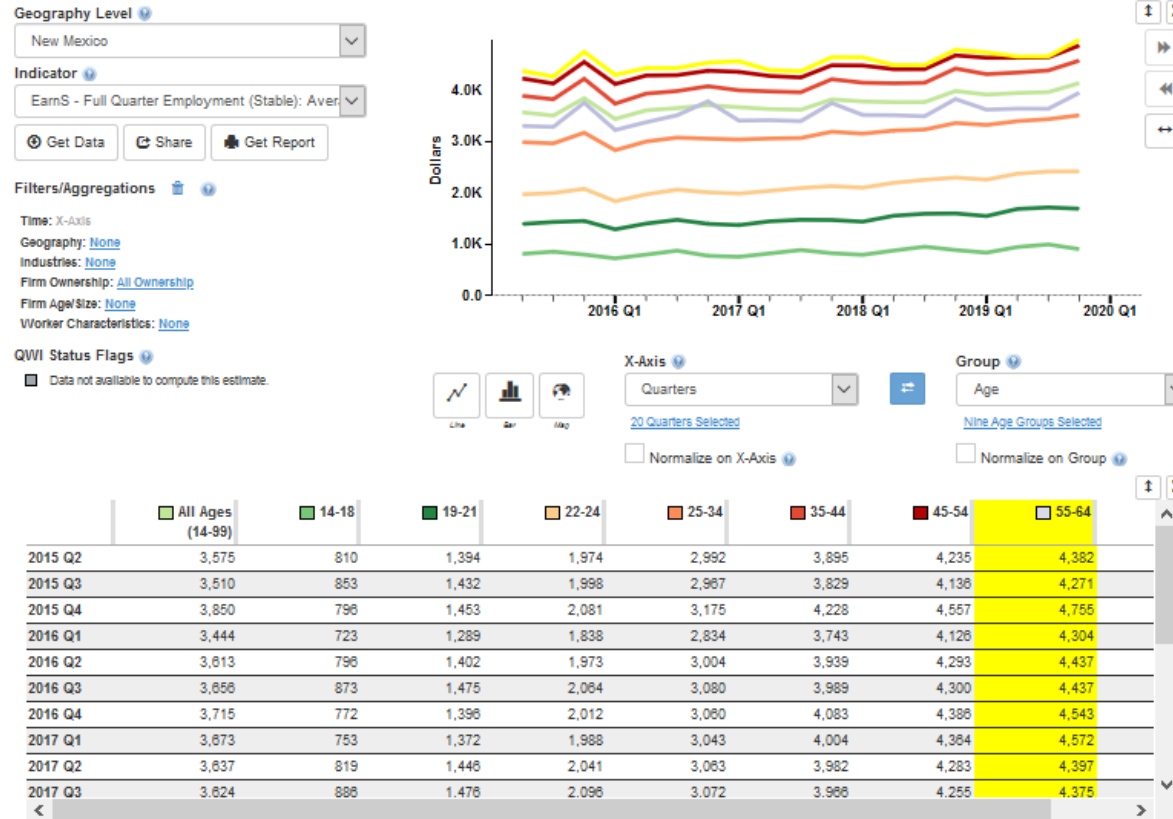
Geography Level

New Mexico

Indicator

EarnS - Full Quarter Employment (Stable): Aver

Get Data

Share

Get Report

Filters/Aggregations

Time: X-Axis
Geography: None
Industries: None
Firm Ownership: All Ownership
Firm Age/Size: None
Worker Characteristics: None

QWI Status Flags

Data not available to compute this estimate.

Dollars

4.0K
3.0K
2.0K
1.0K
0.0

2016 Q1
2017 Q1
2018 Q1
2019 Q1
2020 Q1

Line
Bar
Map

X-Axis

Quarters

20 Quarters Selected

Normalize on X-Axis

Group

Age

Nine Age Groups Selected

Normalize on Group

| | All Ages (14-99) | 14-18 | 19-21 | 22-24 | 25-34 | 35-44 | 45-54 | 55-64 |
|---|---|---|---|---|---|---|---|---|
| 2015 Q2 | 3,575 | 810 | 1,394 | 1,974 | 2,992 | 3,895 | 4,235 | 4,382 |
| 2015 Q3 | 3,510 | 853 | 1,432 | 1,998 | 2,967 | 3,829 | 4,136 | 4,271 |
| 2015 Q4 | 3,850 | 796 | 1,453 | 2,081 | 3,175 | 4,228 | 4,557 | 4,755 |
| 2016 Q1 | 3,444 | 723 | 1,289 | 1,838 | 2,834 | 3,743 | 4,126 | 4,304 |
| 2016 Q2 | 3,613 | 796 | 1,402 | 1,973 | 3,004 | 3,939 | 4,293 | 4,437 |
| 2016 Q3 | 3,656 | 873 | 1,475 | 2,064 | 3,080 | 3,989 | 4,300 | 4,437 |
| 2016 Q4 | 3,715 | 772 | 1,396 | 2,012 | 3,060 | 4,083 | 4,386 | 4,543 |
| 2017 Q1 | 3,673 | 753 | 1,372 | 1,988 | 3,043 | 4,004 | 4,364 | 4,572 |
| 2017 Q2 | 3,637 | 819 | 1,446 | 2,041 | 3,063 | 3,982 | 4,283 | 4,397 |
| 2017 Q3 | 3,624 | 886 | 1,476 | 2,096 | 3,072 | 3,966 | 4,255 | 4,375 |